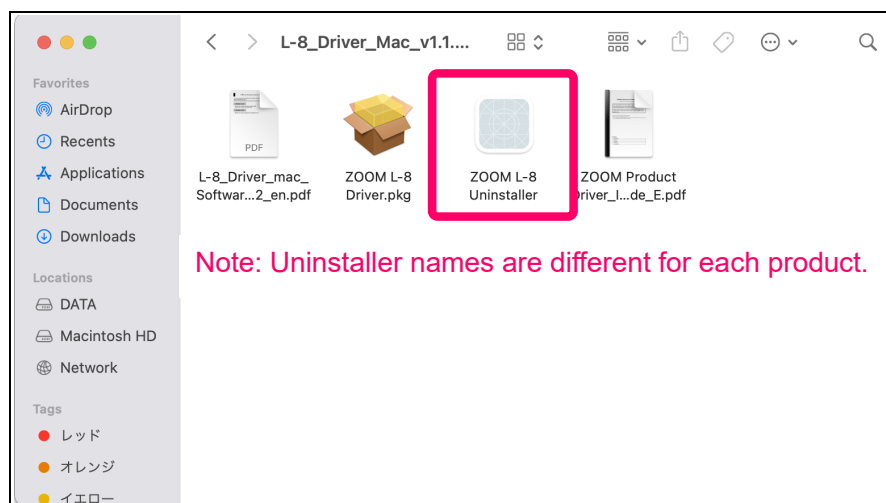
L-8_Driver_Mac_v1.1....

Favorites
AirDrop
Recents
Applications
Documents
Downloads

Locations
DATA
Macintosh HD
Network

Tags
レッド
オレンジ
イエロー

PDF
L-8_Driver_mac_Softwar...2_en.pdf

ZOOM L-8 Driver.pkg

ZOOM L-8 Uninstaller

ZOOM Product Driver_I...de_E.pdf

Note: Uninstaller names are different for each product.